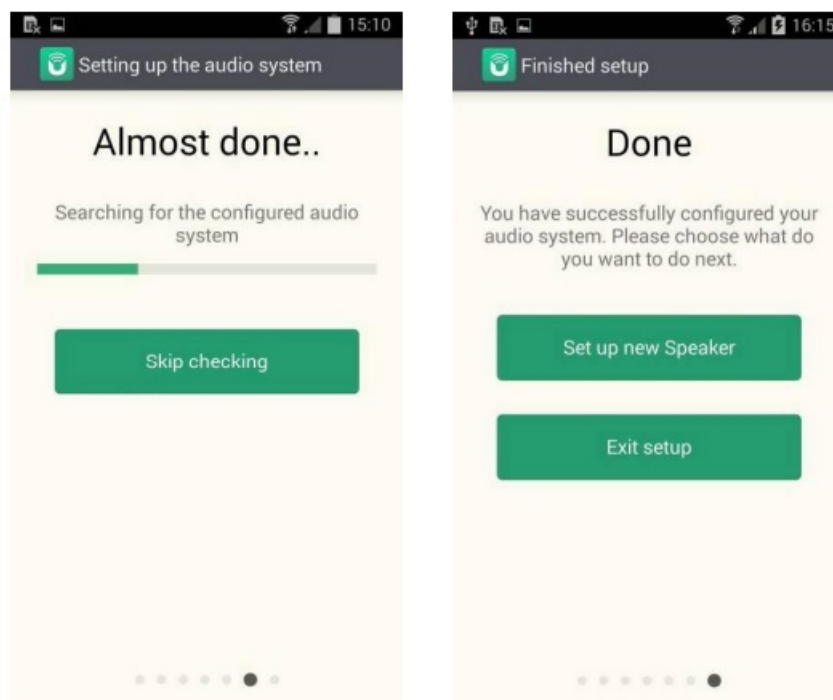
15:10

Setting up the audio system

Almost done..

Searching for the configured audio system

Skip checking

16:15

Finished setup

Done

You have successfully configured your audio system. Please choose what do you want to do next.

Set up new Speaker

Exit setup